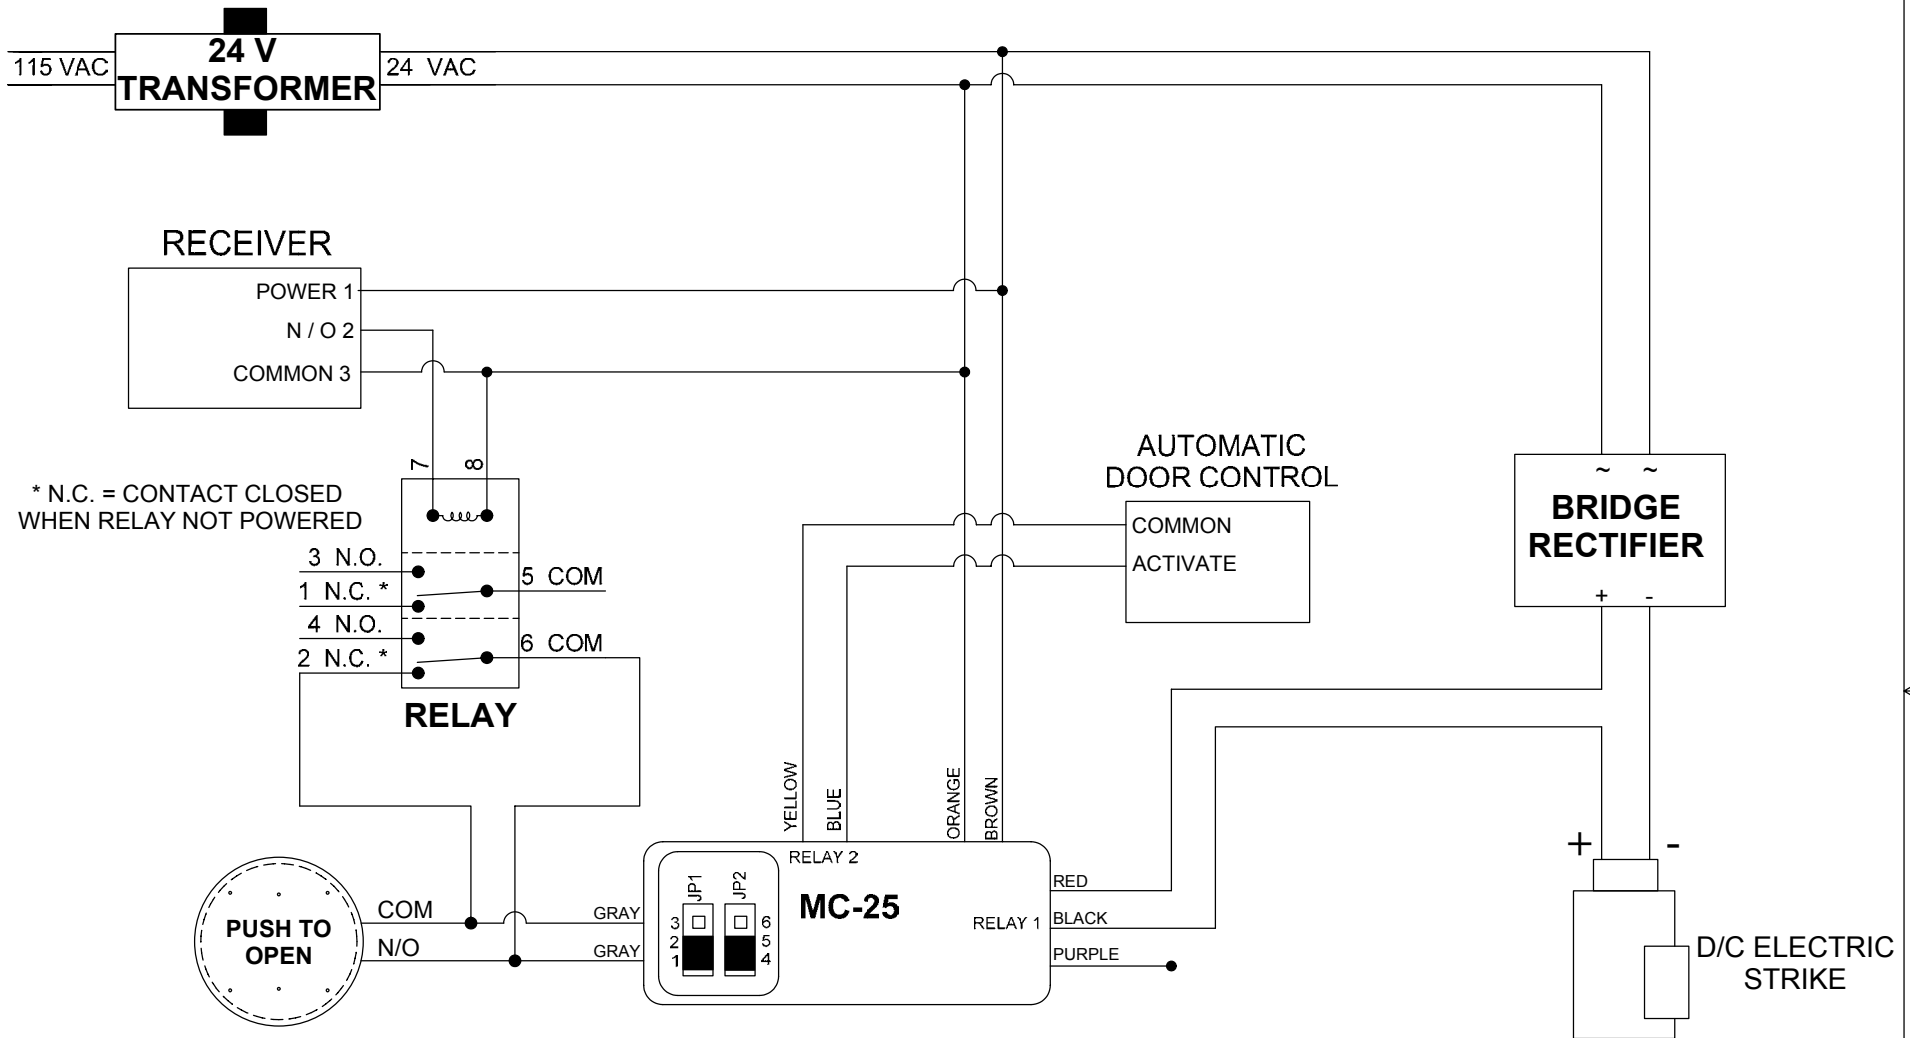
115 VAC
24 V
TRANSFORMER
24 VAC

RECEIVER
POWER 1
N / O 2
COMMON 3

7
8

* N.C. = CONTACT CLOSED
WHEN RELAY NOT POWERED

3 N.O.
1 N.C. *
4 N.O.
2 N.C. *
5 COM
6 COM
RELAY

AUTOMATIC
DOOR CONTROL
COMMON
ACTIVATE

~ ~
BRIDGE
RECTIFIER
+ -

YELLOW
BLUE
ORANGE
BROWN

RELAY 2
JP1
JP2
3
2
1
6
5
4
MC-25
RELAY 1
RED
BLACK
PURPLE
GRAY
GRAY

PUSH TO
OPEN
COM
N/O

+
-
D/C ELECTRIC
STRIKE